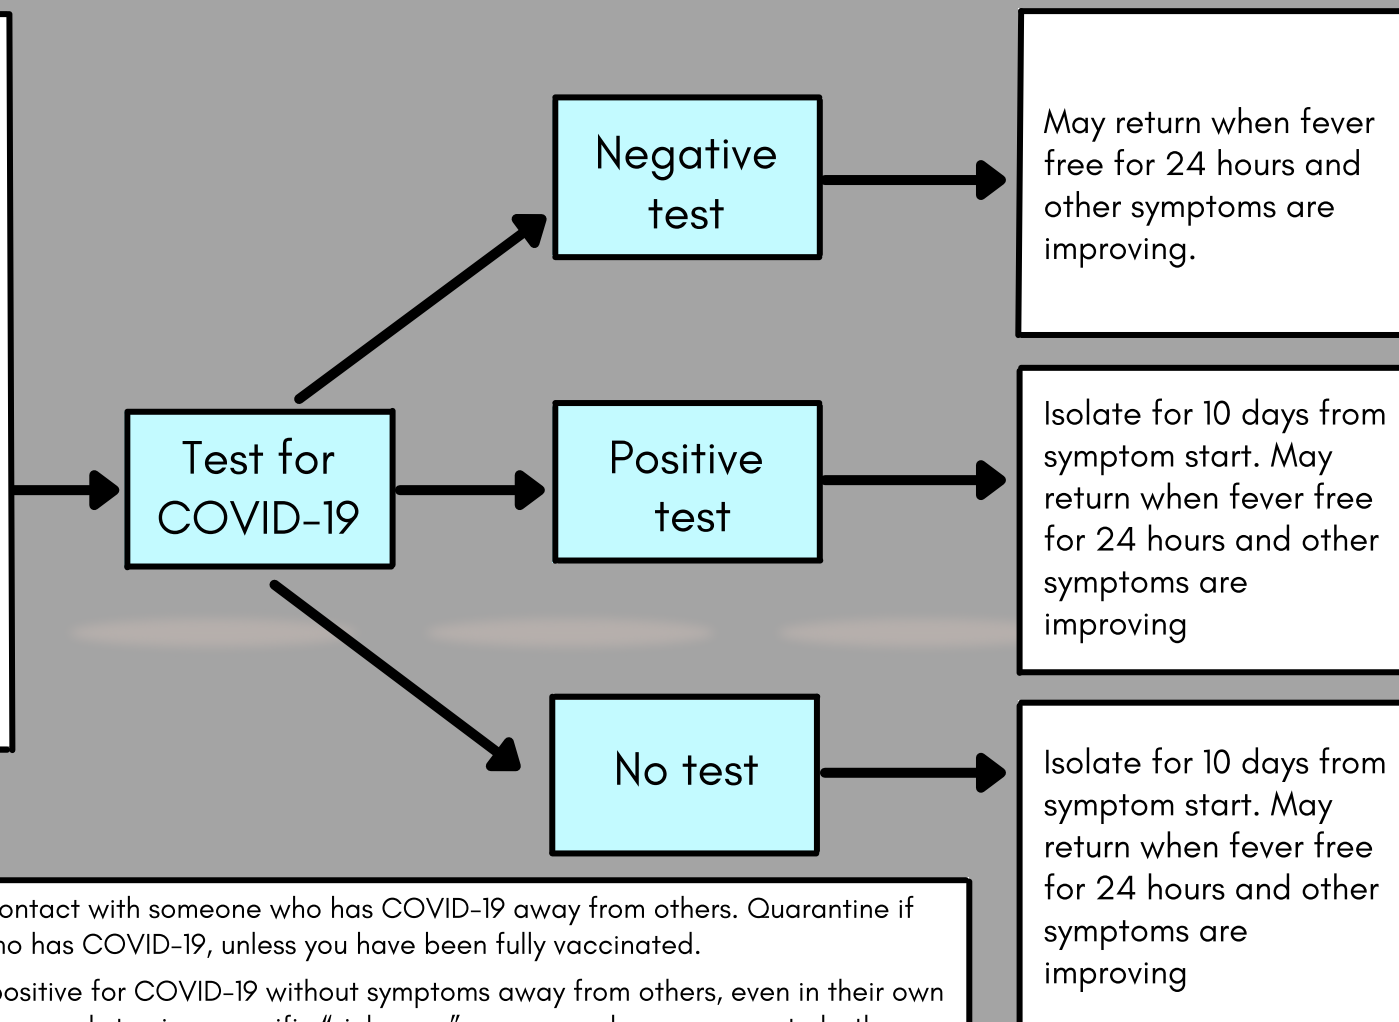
Negative test

May return when fever free for 24 hours and other symptoms are improving.

Test for COVID-19

Positive test

Isolate for 10 days from symptom start. May return when fever free for 24 hours and other symptoms are improving

No test

Isolate for 10 days from symptom start. May return when fever free for 24 hours and other symptoms are improving

ontact with someone who has COVID-19 away from others. Quarantine if no has COVID-19, unless you have been fully vaccinated.

positive for COVID-19 without symptoms away from others, even in their own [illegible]